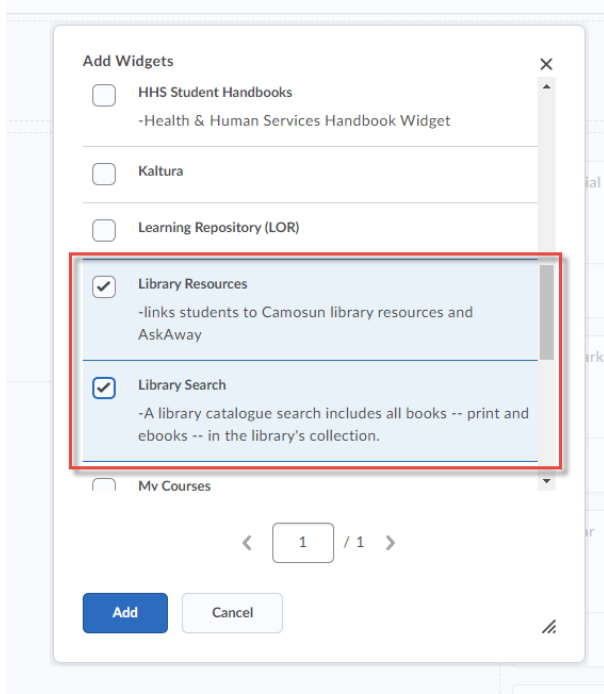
Add Widgets

×

HHS Student Handbooks

-Health & Human Services Handbook Widget

Kaltura

Learning Repository (LOR)

Library Resources

-links students to Camosun library resources and AskAway

Library Search

-A library catalogue search includes all books -- print and ebooks -- in the library's collection.

My Courses

1 / 1

Add

Cancel